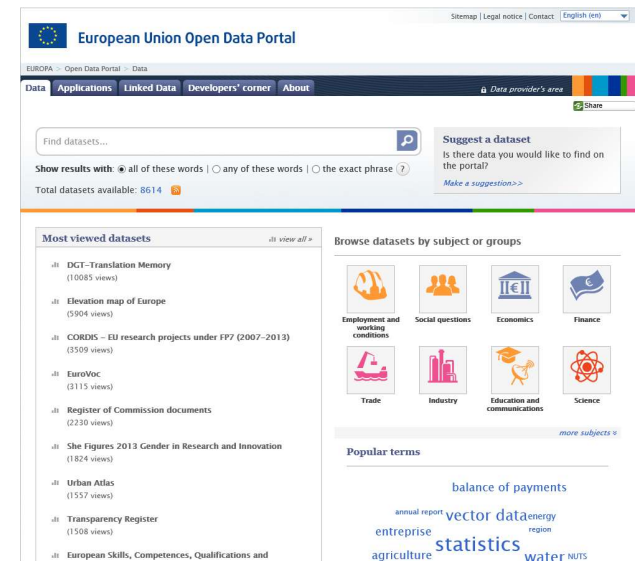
Sitemap | Legal notice | Contact English (en)

European Union Open Data Portal

EUROPA > Open Data Portal > Data

Data Applications Linked Data Developers' corner About

Data provider's area

Share

Find datasets...

Show results with: all of these words | any of these words | the exact phrase ?

Total datasets available: 8614

Suggest a dataset

Is there data you would like to find on the portal?

Make a suggestion>>

Most viewed datasets

view all »

DGT-Translation Memory
(10085 views)

Elevation map of Europe
(5904 views)

CORDIS – EU research projects under FP7 (2007-2013)
(3509 views)

EuroVoc
(3115 views)

Register of Commission documents
(2230 views)

She Figures 2013 Gender in Research and Innovation
(1824 views)

Urban Atlas
(1557 views)

Transparency Register
(1508 views)

European Skills, Competences, Qualifications and

Browse datasets by subject or groups

Employment and working conditions

Social questions

Economics

Finance

Trade

Industry

Education and communications

Science

more subjects »

Popular terms

balance of payments

annual report vector data energy

entreprise region

agriculture statistics water NUTS